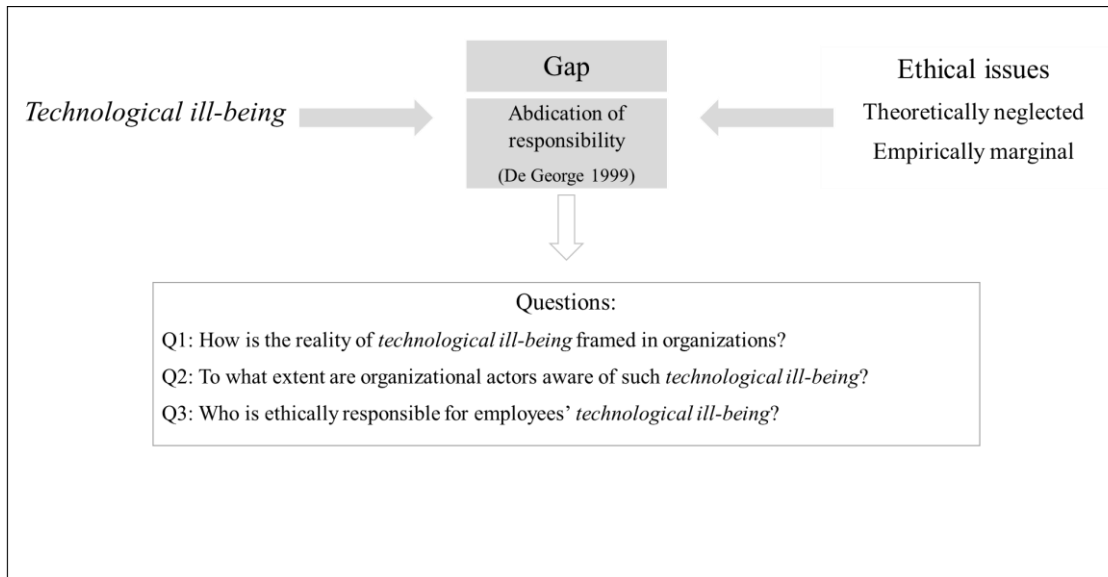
Technological ill-being

Gap

Abdication of responsibility

(De George 1999)

Ethical issues

Theoretically neglected

Empirically marginal

Questions:

Q1: How is the reality of technological ill-being framed in organizations?

Q2: To what extent are organizational actors aware of such technological ill-being?

Q3: Who is ethically responsible for employees' technological ill-being?